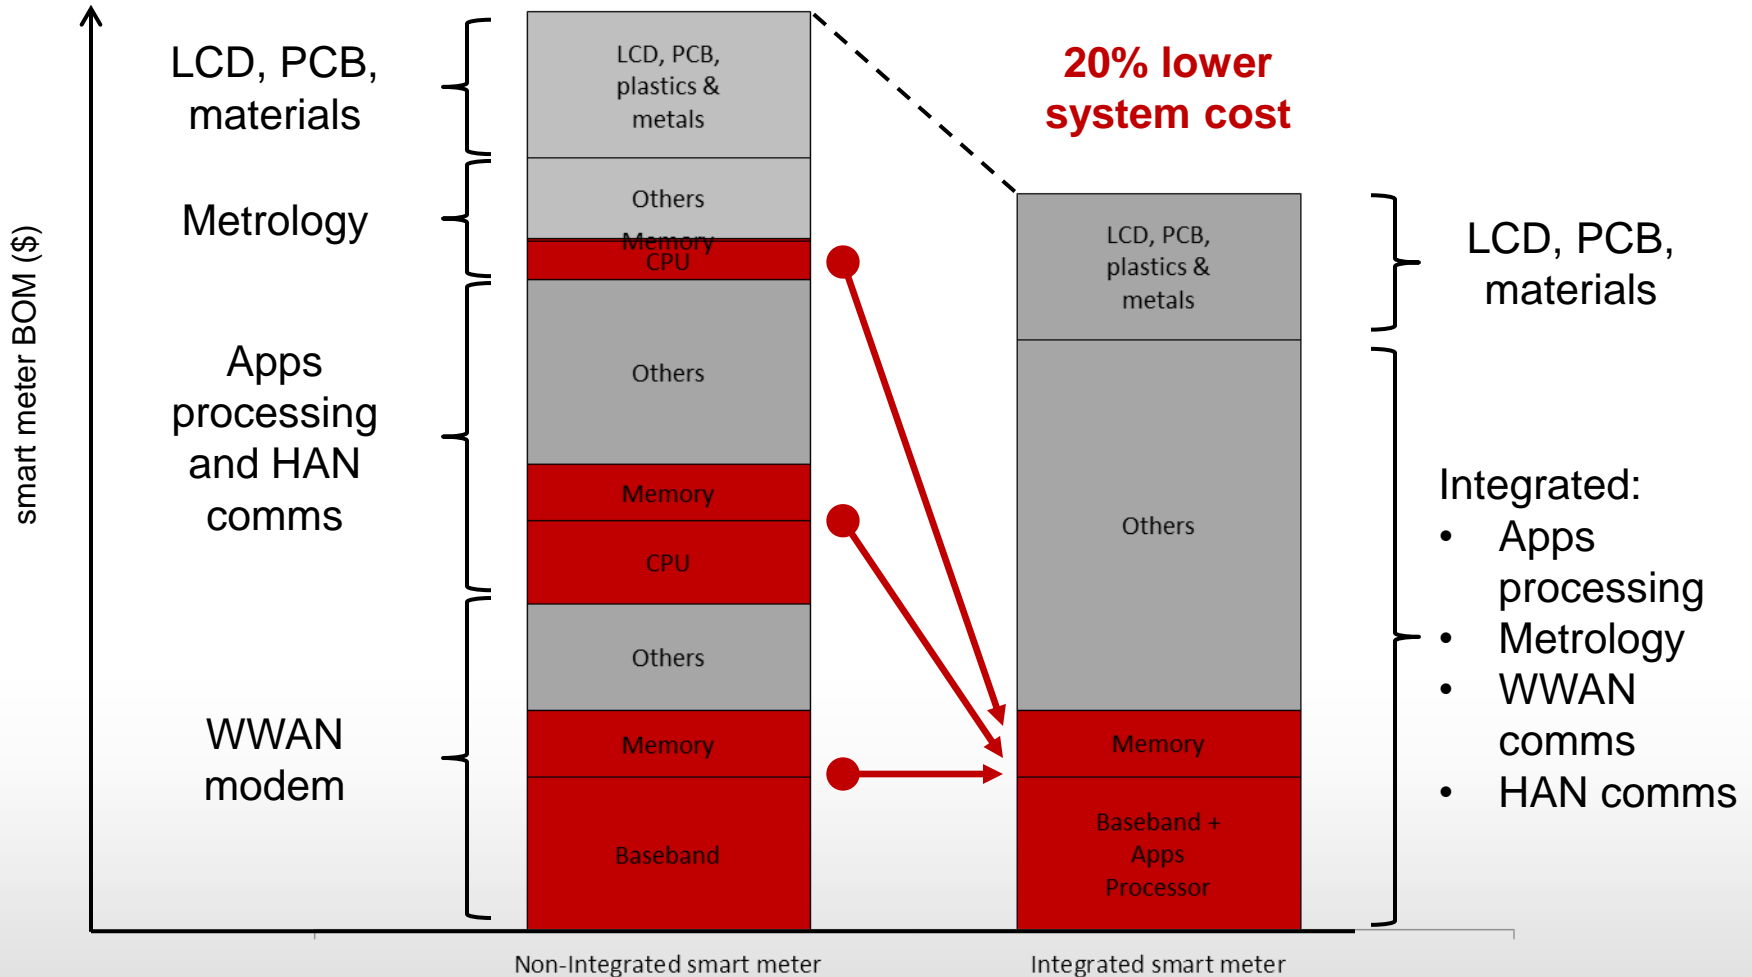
smart meter BOM ($)

LCD, PCB, materials

Metrology

Apps processing and HAN comms

WWAN modem

LCD, PCB, plastics & metals

Others

Memory

CPU

Others

Memory

CPU

Others

Memory

Baseband

20% lower system cost

LCD, PCB, plastics & metals

Others

Memory

Baseband + Apps Processor

LCD, PCB, materials

Integrated:
• Apps processing
• Metrology
• WWAN comms
• HAN comms

Non-Integrated smart meter

Integrated smart meter